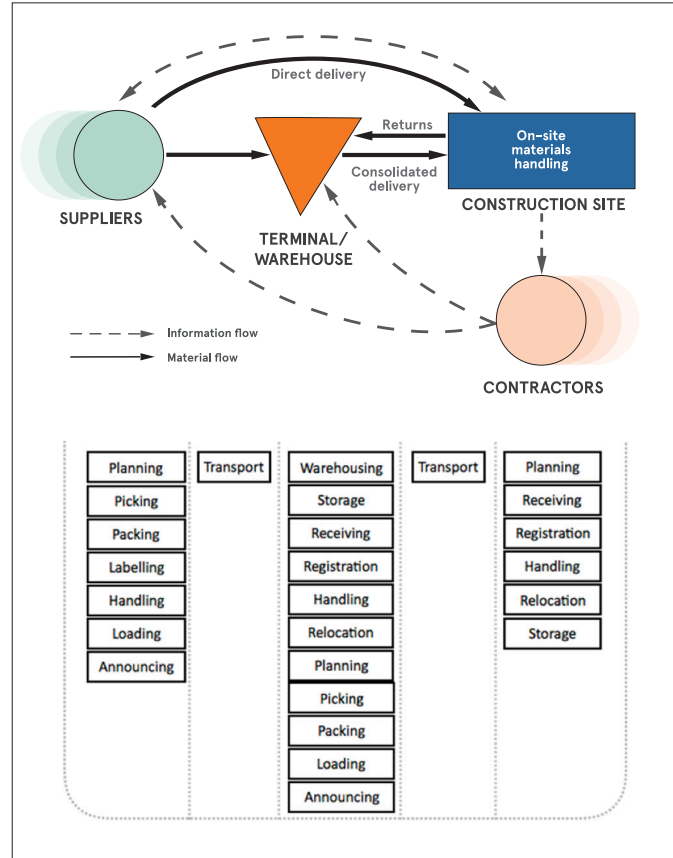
Direct delivery

Returns

On-site materials handling

Consolidated delivery

SUPPLIERS

TERMINAL/ WAREHOUSE

CONSTRUCTION SITE

Information flow

Material flow

CONTRACTORS

Planning
Picking
Packing
Labelling
Handling
Loading
Announcing

Transport

Warehousing
Storage
Receiving
Registration
Handling
Relocation
Planning
Picking
Packing
Loading
Announcing

Transport

Planning
Receiving
Registration
Handling
Relocation
Storage